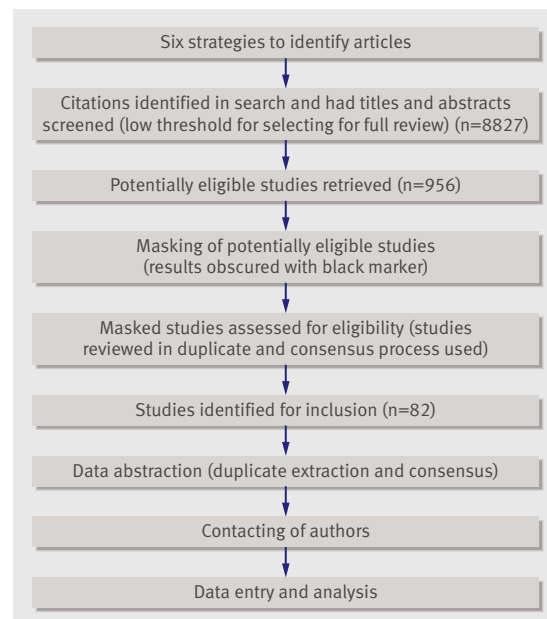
Six strategies to identify articles

Citations identified in search and had titles and abstracts screened (low threshold for selecting for full review) (n=8827)

Potentially eligible studies retrieved (n=956)

Masking of potentially eligible studies (results obscured with black marker)

Masked studies assessed for eligibility (studies reviewed in duplicate and consensus process used)

Studies identified for inclusion (n=82)

Data abstraction (duplicate extraction and consensus)

Contacting of authors

Data entry and analysis